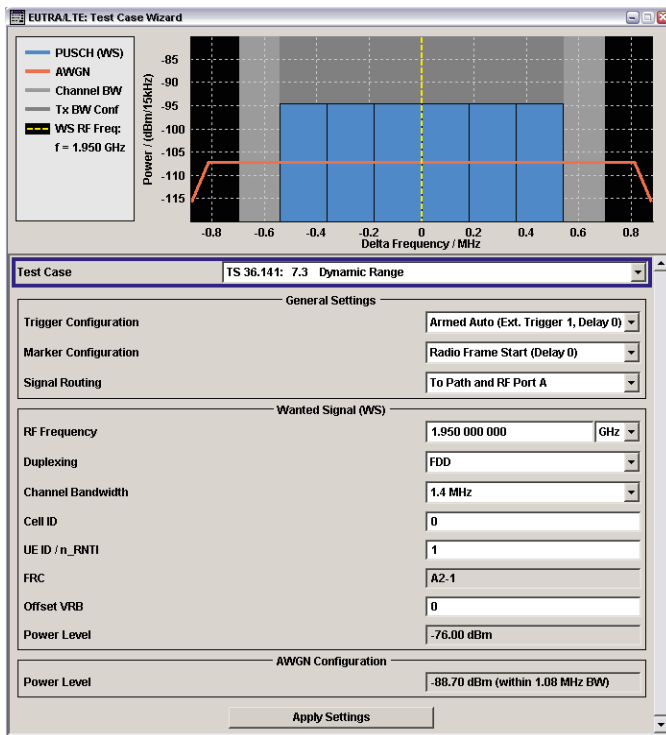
EUTRA/LTE: Test Case Wizard

PUSCH (WS)
AWGN
Channel BW
Tx BW Conf
WS RF Freq:
f = 1.950 GHz

Power / (dBm/15kHz)
-85
-90
-95
-100
-105
-110
-115
-0.8 -0.6 -0.4 -0.2 0 0.2 0.4 0.6 0.8
Delta Frequency / MHz

Test Case | TS 36.141: 7.3 Dynamic Range

General Settings
Trigger Configuration | Armed Auto (Ext. Trigger 1, Delay 0)
Marker Configuration | Radio Frame Start (Delay 0)
Signal Routing | To Path and RF Port A

Wanted Signal (WS)
RF Frequency | 1.950 000 000 GHz
Duplexing | FDD
Channel Bandwidth | 1.4 MHz
Cell ID | 0
UE ID / n_RNTI | 1
FRC | A2-1
Offset VRB | 0
Power Level | -76.00 dBm

AWGN Configuration
Power Level | -88.70 dBm (within 1.08 MHz BW)

Apply Settings